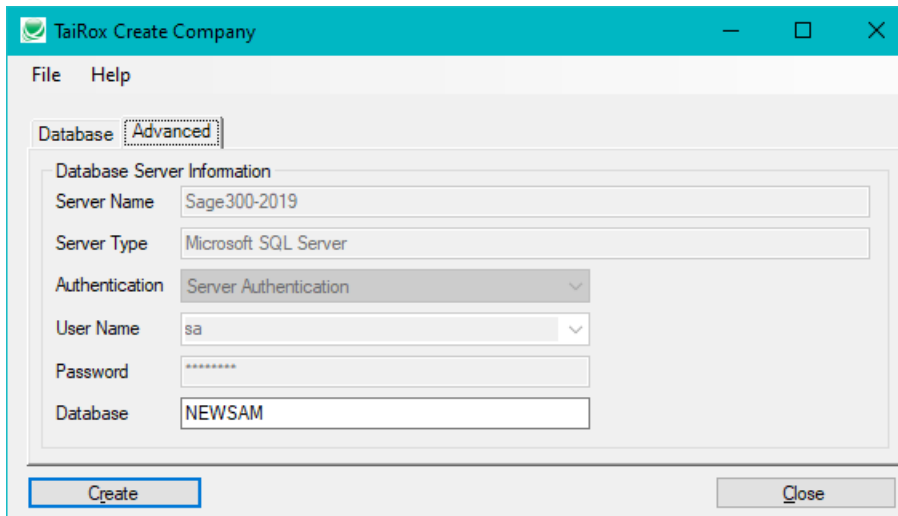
TaiRox Create Company

File Help

Database Advanced

Database Server Information

Server Name Sage300-2019

Server Type Microsoft SQL Server

Authentication Server Authentication

User Name sa

Password ********

Database NEWSAM

Create

Close